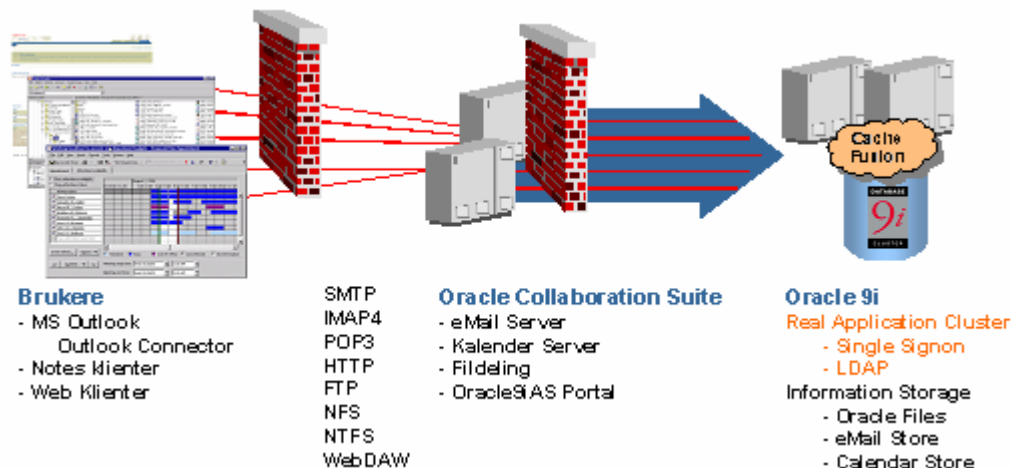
Cache Fusion

9i

Brukere
- MS Outlook
Outlook Connector
- Notes klienter
- Web Klienter

SMTP
IMAP4
POP3
HTTP
FTP
NFS
NTFS
WebDAW

Oracle Collaboration Suite
- eMail Server
- Kalender Server
- Fildeling
- Oracle9iAS Portal

Oracle 9i
Real Application Cluster
- Single Signon
- LDAP
Information Storage
- Oracle Files
- eMail Store
- Calendar Store